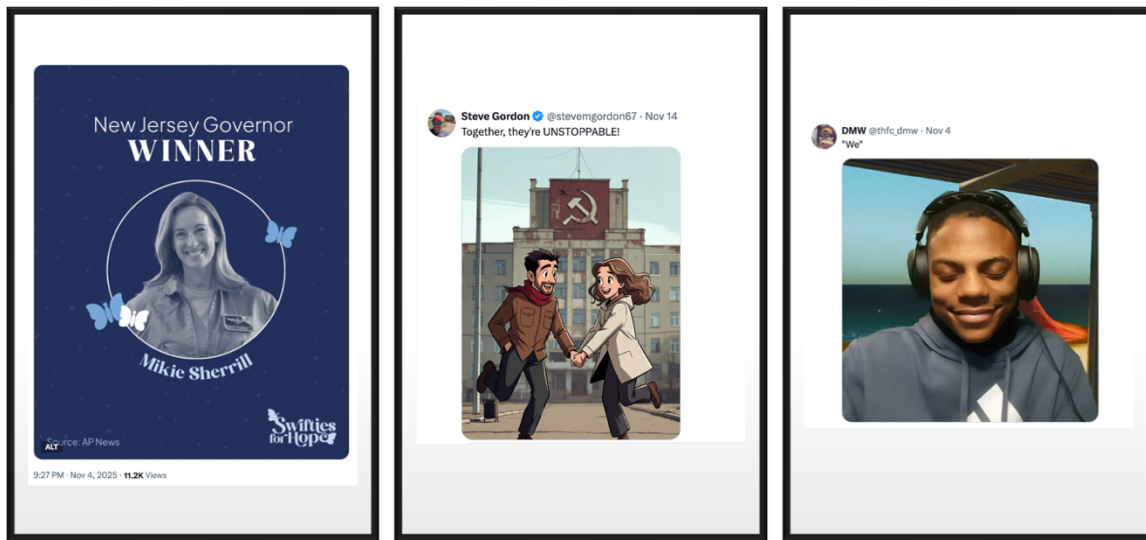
New Jersey Governor
WINNER

Mikie Sherrill

Swifties for Hope

ALT Source: AP News

9:27 PM · Nov 4, 2025 · 11.2K Views

Steve Gordon @stevemgordon67 · Nov 14
Together, they're UNSTOPPABLE!

DMW @thfc_dmw · Nov 4
"We"